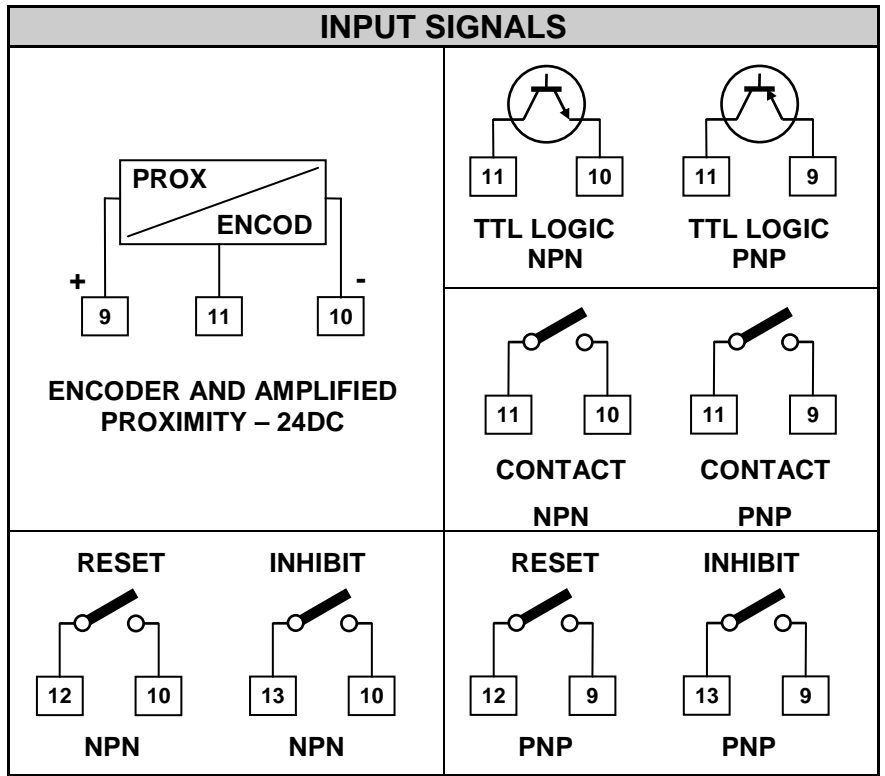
INPUT SIGNALS

PROX
ENCOD
+
-
9
11
10

ENCODER AND AMPLIFIED PROXIMITY – 24DC

11
10
TTL LOGIC NPN

11
9
TTL LOGIC PNP

11
10
CONTACT
NPN

11
9
CONTACT
PNP

RESET
12
10
NPN

INHIBIT
13
10
NPN

RESET
12
9
PNP

INHIBIT
13
9
PNP